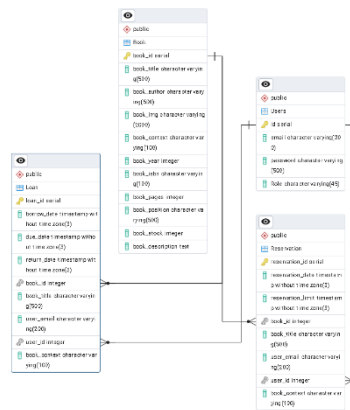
public
Book
book_id serial
book_title character varying(500)
book_author character varying(500)
book_img character varying(3000)
book_content character varying(100)
book_year integer
book_isbn character varying(100)
book_pages integer
book_position character varying(500)
book_stock integer
book_description text

public
Users
id serial
email character varying(302)
password character varying(500)
Role character varying(45)

public
Loan
loan_id serial
borrow_date timestamp without time zone(3)
due_date timestamp without time zone(3)
return_date timestamp without time zone(3)
book_id integer
book_title character varying(500)
user_email character varying(320)
user_id integer
book_content character varying(100)

public
Reservation
reservation_id serial
reservation_date timestamp without time zone(3)
reservation_limit timestamp without time zone(3)
book_id integer
book_title character varying(500)
user_email character varying(320)
user_id integer
book_content character varying(100)